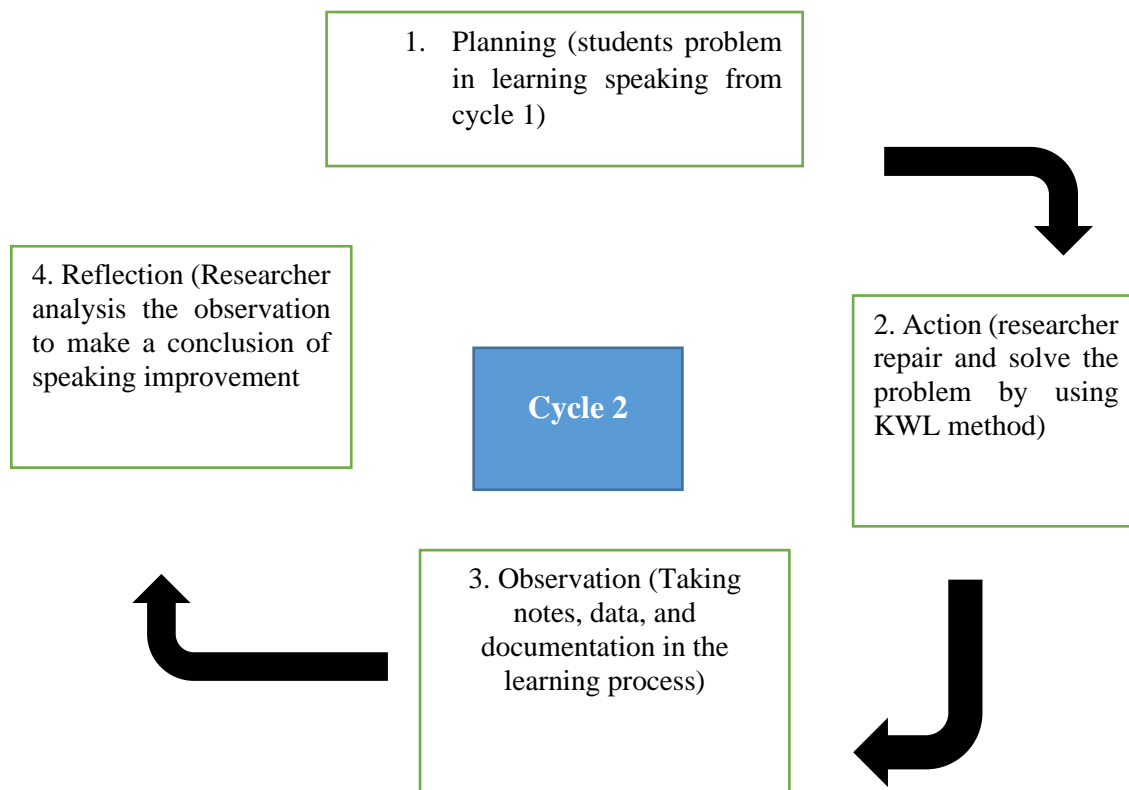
1. Planning (students problem in learning speaking from cycle 1)

4. Reflection (Researcher analysis the observation to make a conclusion of speaking improvement

Cycle 2

2. Action (researcher repair and solve the problem by using KWL method)

3. Observation (Taking notes, data, and documentation in the learning process)